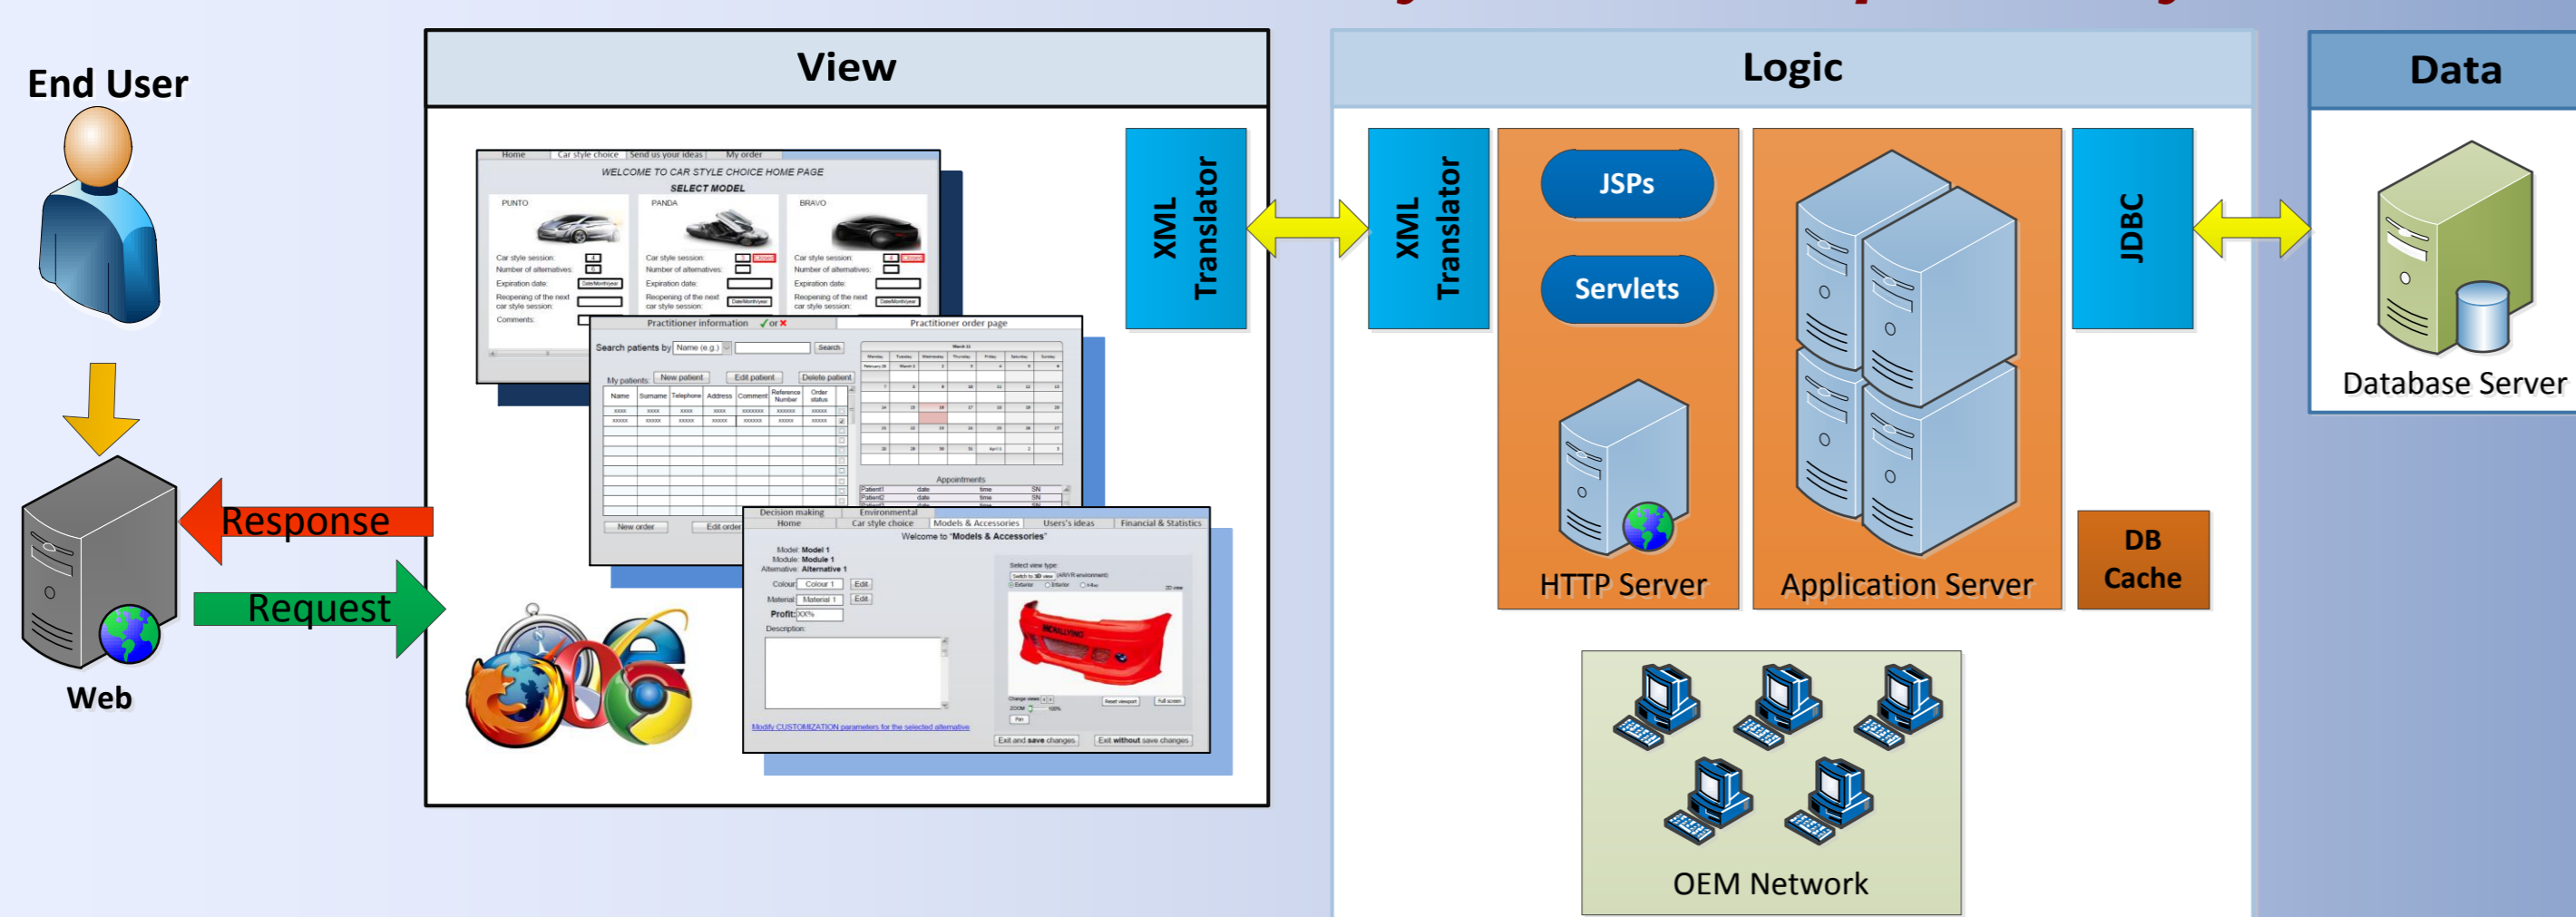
End User

Web

Response

Request

View

Home | Car style choice | Send us your ideas | My order

WELCOME TO CAR STYLE CHOICE HOME PAGE

SELECT MODEL

PUNTO

PANDA

BRAVO

Car style session:

Number of alternatives:

Expiration date:

Reopening of the next car style session:

Comments:

Practitioner information

Practitioner order page

Search patients by | Name (e.g.) | Search

My patients | New patient | Edit patient | Delete patient

| Name | Surname | Telephone | Address | Comment | Reference Number | Order status |
|---|---|---|---|---|---|---|

Appointments

New order | Edit order

Decision making | Environmental

Home | Car style choice | Models & Accessories | User's ideas | Financial & Statistics

Welcome to "Models & Accessories"

Model: Model 1

Module: Module 1

Alternative: Alternative 1

Colour | Colour 1 | Edit

Material | Material 1 | Edit

Profit: | XX%

Description:

Select view type:

Modify CUSTOMIZATION parameters for the selected alternative

Exit and save changes | Exit without save changes

XML Translator

Logic

XML Translator

JSPs

Servlets

HTTP Server

Application Server

JDBC

DB Cache

OEM Network

Data

Database Server